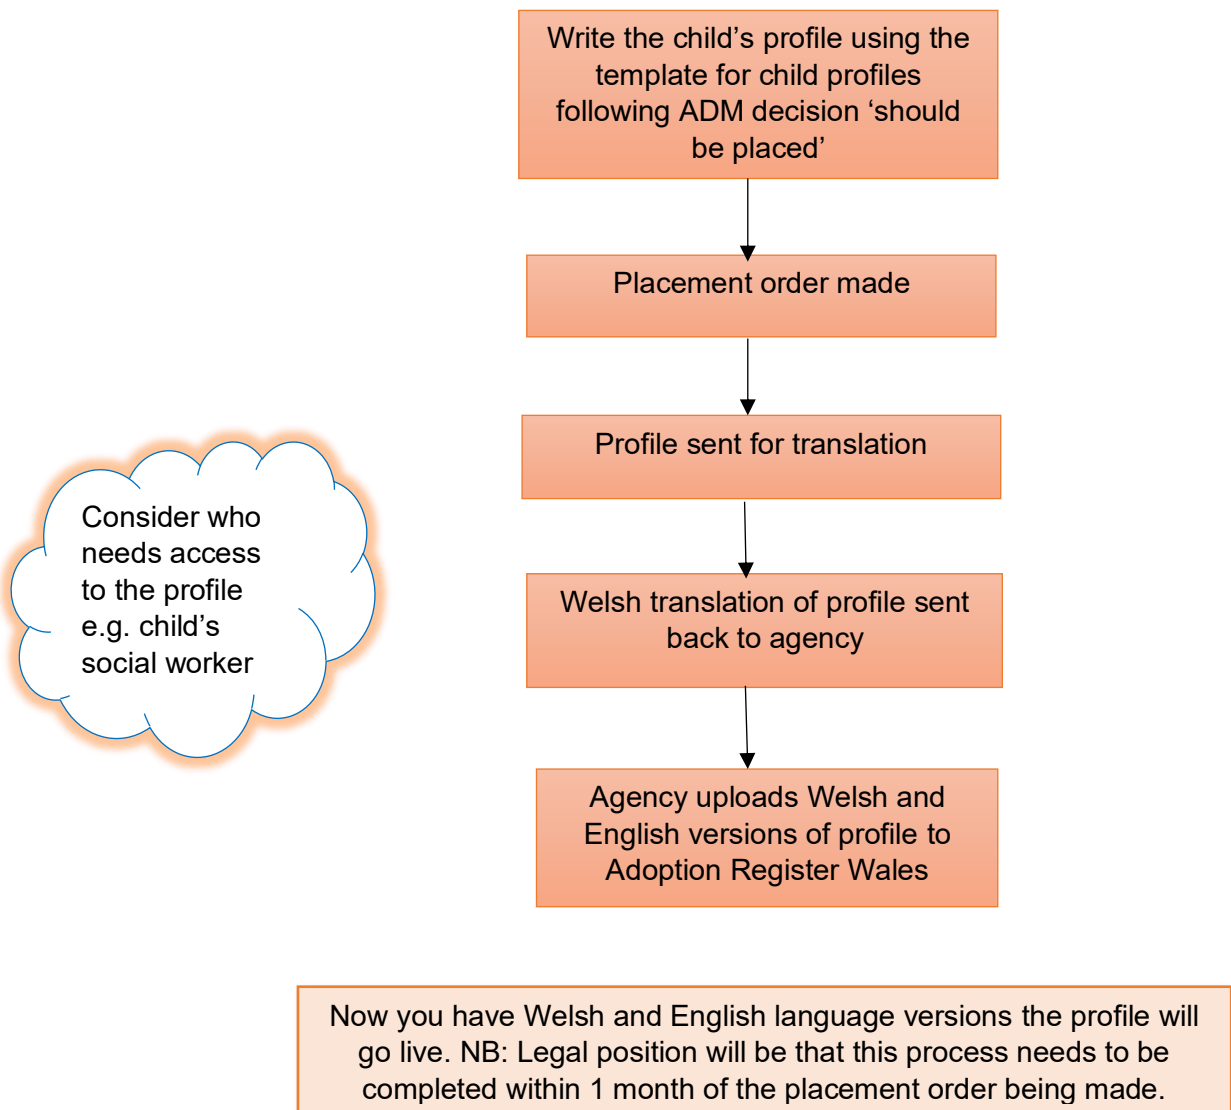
Write the child’s profile using the template for child profiles following ADM decision ‘should be placed’

Placement order made

Profile sent for translation

Consider who needs access to the profile e.g. child’s social worker

Welsh translation of profile sent back to agency

Agency uploads Welsh and English versions of profile to Adoption Register Wales

Now you have Welsh and English language versions the profile will go live. NB: Legal position will be that this process needs to be completed within 1 month of the placement order being made.